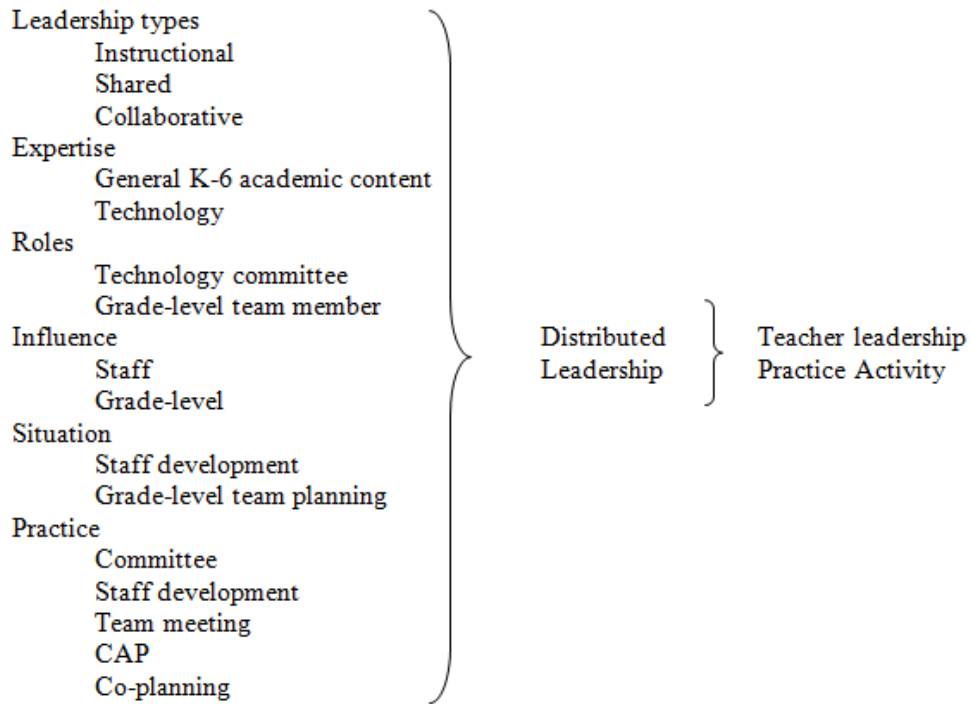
Leadership types
Instructional
Shared
Collaborative
Expertise
General K-6 academic content
Technology
Roles
Technology committee
Grade-level team member
Influence
Staff
Grade-level
Situation
Staff development
Grade-level team planning
Practice
Committee
Staff development
Team meeting
CAP
Co-planning

Distributed Leadership

Teacher leadership Practice Activity